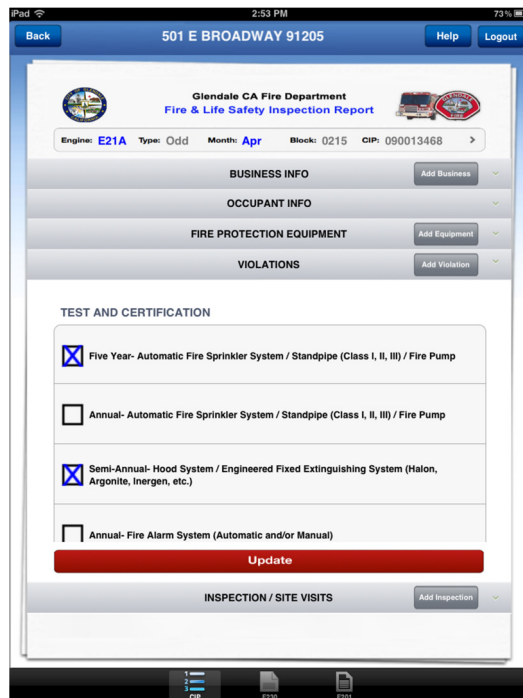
iPad
2:53 PM
73%

Back
501 E BROADWAY 91205
Help
Logout

Glendale CA Fire Department
Fire & Life Safety Inspection Report

Engine: E21A Type: Odd Month: Apr Block: 0215 CIP: 090013468

BUSINESS INFO
Add Business

OCCUPANT INFO

FIRE PROTECTION EQUIPMENT
Add Equipment

VIOLATIONS
Add Violation

TEST AND CERTIFICATION

Five Year- Automatic Fire Sprinkler System / Standpipe (Class I, II, III) / Fire Pump

Annual- Automatic Fire Sprinkler System / Standpipe (Class I, II, III) / Fire Pump

Semi-Annual- Hood System / Engineered Fixed Extinguishing System (Halon, Argonite, Inergen, etc.)

Annual- Fire Alarm System (Automatic and/or Manual)

Update

INSPECTION / SITE VISITS
Add Inspection

CIP
F220
F201